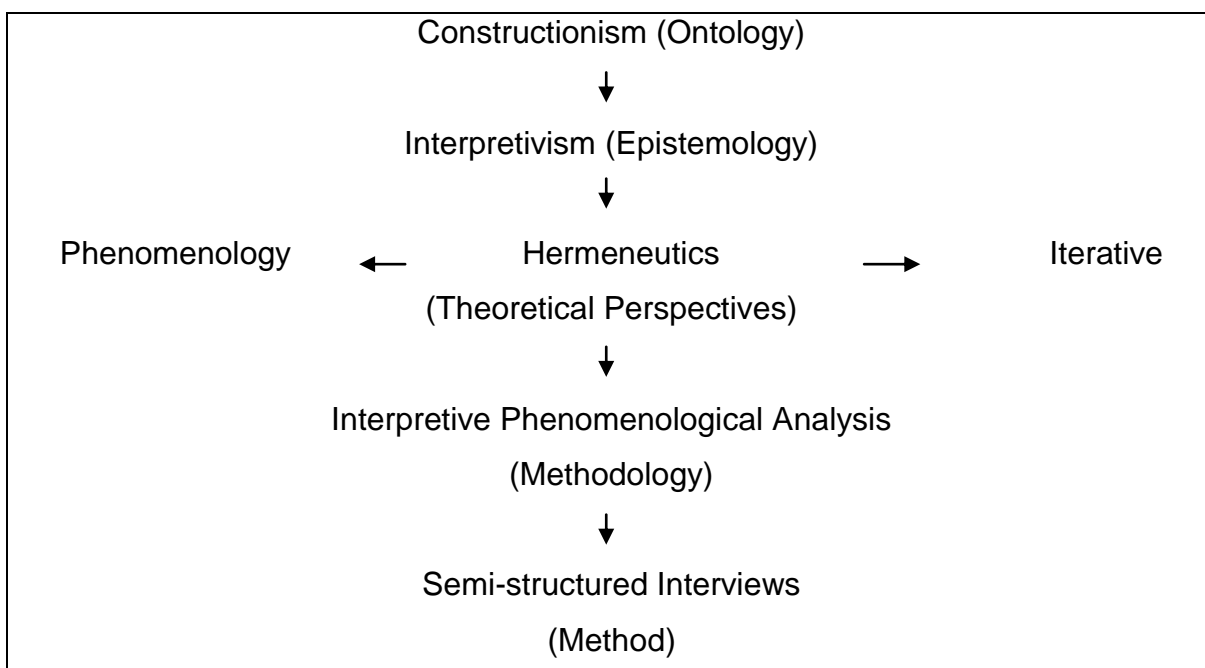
Constructionism (Ontology)

Interpretivism (Epistemology)

Phenomenology

Hermeneutics

Iterative

(Theoretical Perspectives)

Interpretive Phenomenological Analysis

(Methodology)

Semi-structured Interviews

(Method)